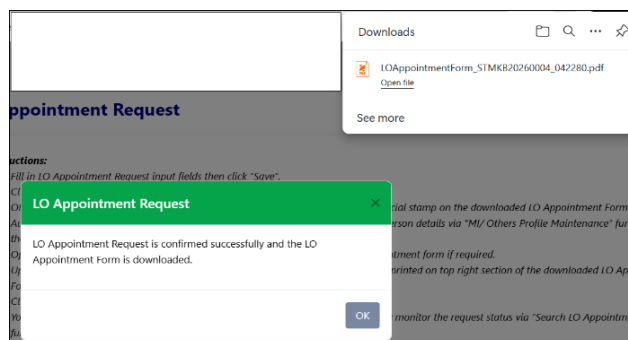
ppointment Request

uctions:
Fill in LO Appointment Request input fields then click "Save".
Cl
A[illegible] cial stamp on the downloaded LO Appointment For
Au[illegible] erson details via "MI/ Others Profile Maintenance" fu
th
O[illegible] ntment form if required.
U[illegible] printed on top right section of the downloaded LO Ap
Fo
Cl
Yo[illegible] monitor the request status via "Search LO Appointm
fu

Downloads

LOAppointmentForm_STMKB20260004_042280.pdf
Open file

See more

LO Appointment Request

×

LO Appointment Request is confirmed successfully and the LO Appointment Form is downloaded.

OK